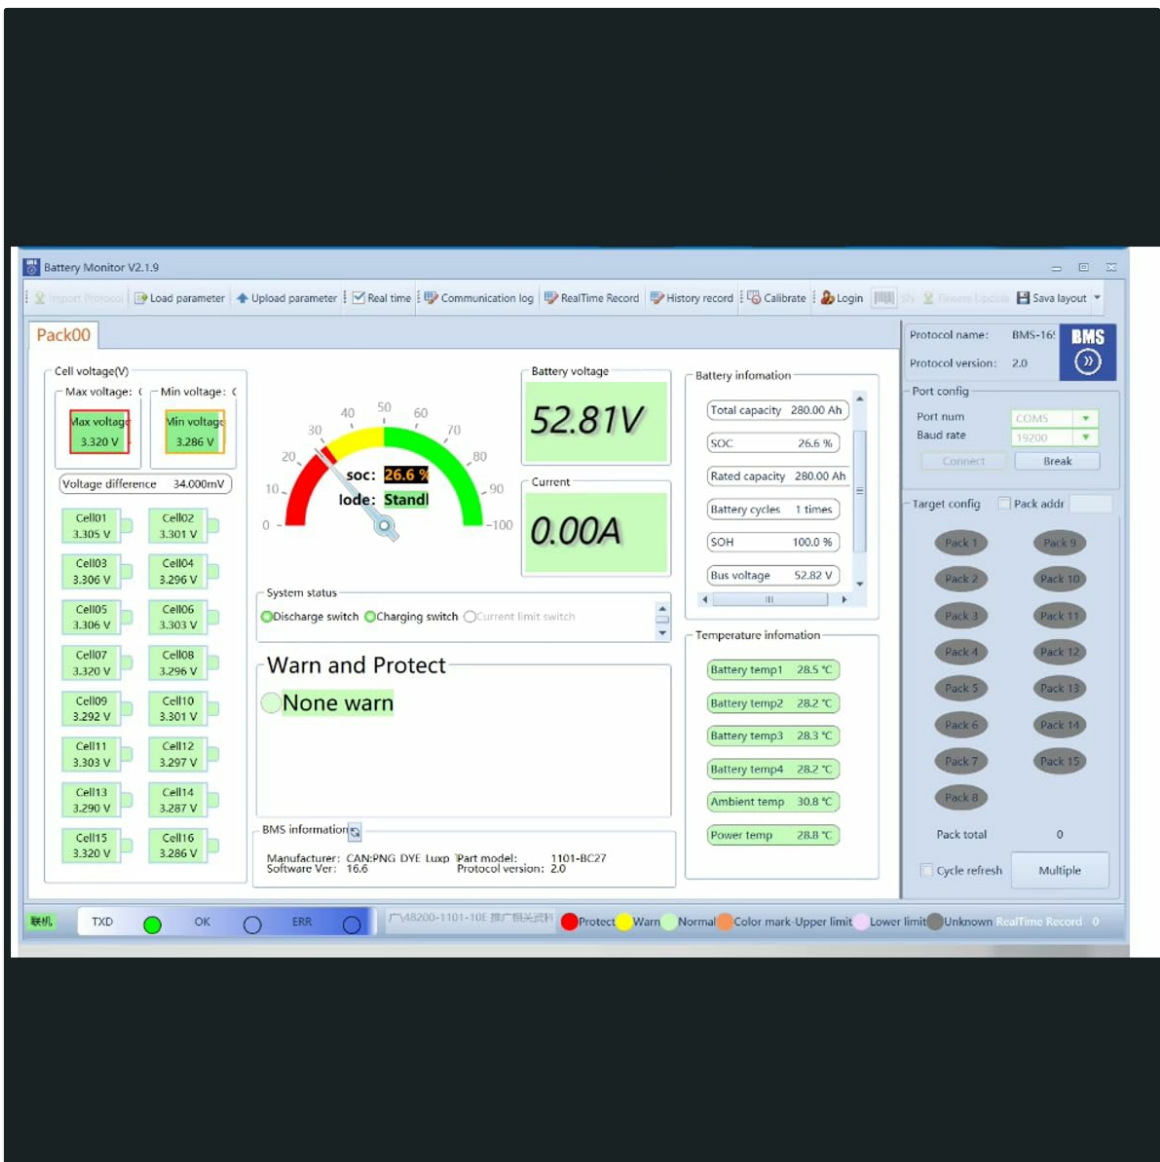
Battery Monitor V2.1.9

Import Protocol | Load parameter | Upload parameter | Real time | Communication log | RealTime Record | History record | Calibrate | Login | SN | Firmware Update | Sava layout

Pack00

Cell voltage(V)
Max voltage: (
Max voltage
3.320 V
Min voltage: (
Min voltage
3.286 V
Voltage difference 34.000mV

| Cell01 3.305 V | Cell02 3.301 V |
|---|---|
| Cell03 3.306 V | Cell04 3.296 V |
| Cell05 3.306 V | Cell06 3.303 V |
| Cell07 3.320 V | Cell08 3.296 V |
| Cell09 3.292 V | Cell10 3.301 V |
| Cell11 3.303 V | Cell12 3.297 V |
| Cell13 3.290 V | Cell14 3.287 V |
| Cell15 3.320 V | Cell16 3.286 V |

0 10 20 30 40 50 60 70 80 90 100
soc: 26.6 %
lode: Standl

Battery voltage
52.81V
Current
0.00A

System status
Discharge switch Charging switch Current limit switch

Warn and Protect
None warn

BMS information
Manufacturer: CAN:PNG DYE Luxp Part model: 1101-BC27
Software Ver: 16.6 Protocol version: 2.0

Battery infomation
Total capacity 280.00 Ah
SOC 26.6 %
Rated capacity 280.00 Ah
Battery cycles 1 times
SOH 100.0 %
Bus voltage 52.82 V

Temperature infomation
Battery temp1 28.5 ℃
Battery temp2 28.2 ℃
Battery temp3 28.3 ℃
Battery temp4 28.2 ℃
Ambient temp 30.8 ℃
Power temp 28.8 ℃

Protocol name: BMS-16
Protocol version: 2.0
BMS
Port config
Port num COM5
Baud rate 19200
Connect Break
Target config Pack addr
Pack 1 Pack 9
Pack 2 Pack 10
Pack 3 Pack 11
Pack 4 Pack 12
Pack 5 Pack 13
Pack 6 Pack 14
Pack 7 Pack 15
Pack 8
Pack total 0
Cycle refresh Multiple

联机 TXD OK ERR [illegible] Protect Warn Normal Color mark-Upper limit Lower limit Unknown RealTime Record 0